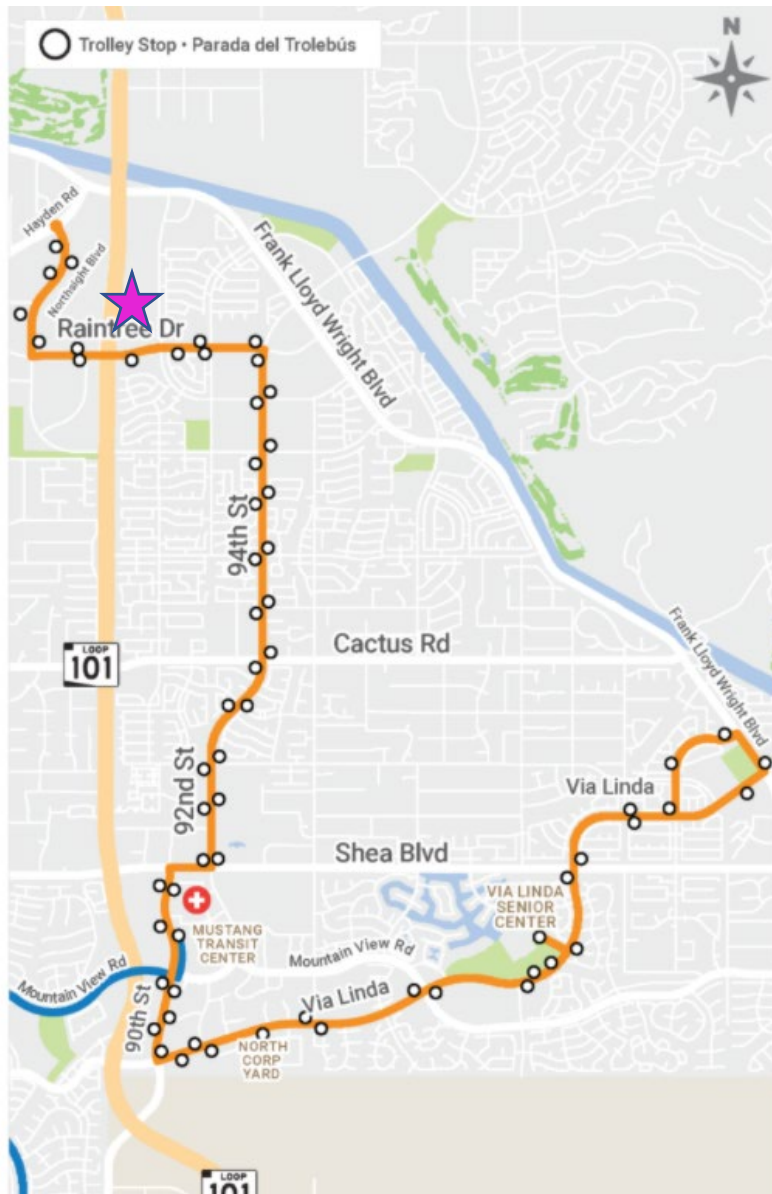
Trolley Stop • Parada del Trolebús

N

Hayden Rd

Northsight Blvd

Raintree Dr

Frank Lloyd Wright Blvd

94th St

LOOP 101

Cactus Rd

Frank Lloyd Wright Blvd

Via Linda

92nd St

Shea Blvd

VIA LINDA SENIOR CENTER

MUSTANG TRANSIT CENTER

Mountain View Rd

Mountain View Rd

Via Linda

90th St

NORTH CORP YARD

LOOP 101